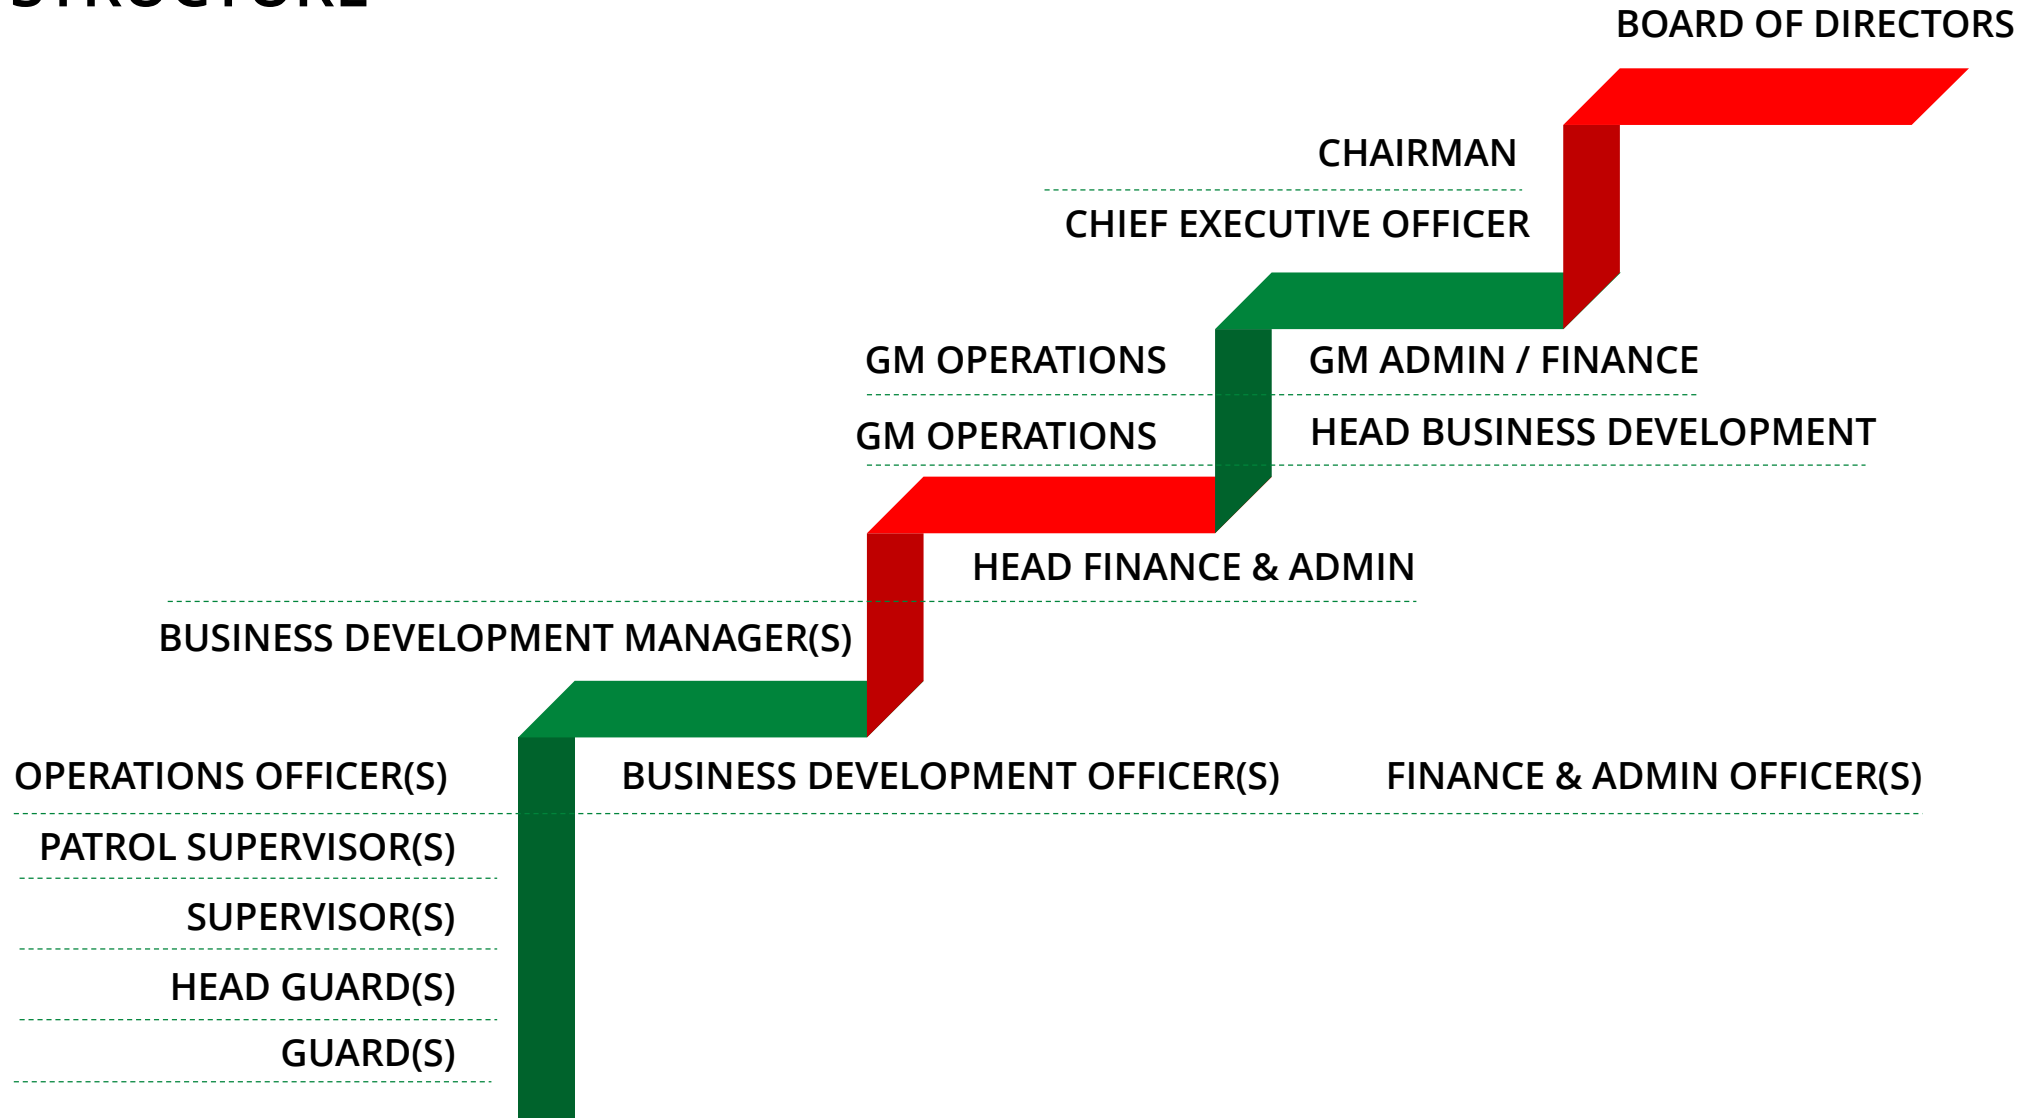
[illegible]

BOARD OF DIRECTORS

CHAIRMAN

CHIEF EXECUTIVE OFFICER

GM OPERATIONS

GM ADMIN / FINANCE

GM OPERATIONS

HEAD BUSINESS DEVELOPMENT

HEAD FINANCE & ADMIN

BUSINESS DEVELOPMENT MANAGER(S)

OPERATIONS OFFICER(S)

BUSINESS DEVELOPMENT OFFICER(S)

FINANCE & ADMIN OFFICER(S)

PATROL SUPERVISOR(S)

SUPERVISOR(S)

HEAD GUARD(S)

GUARD(S)